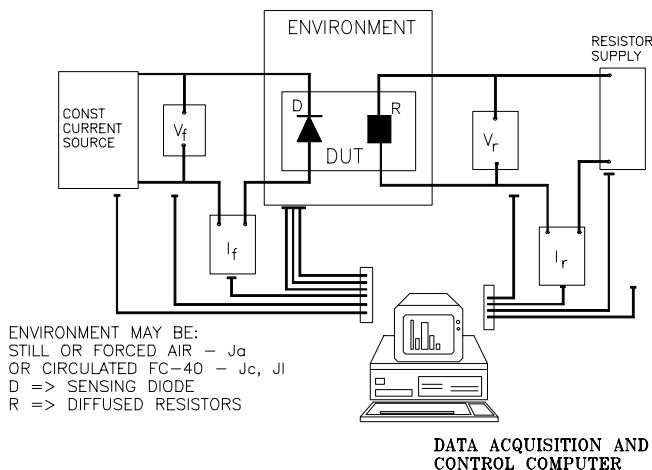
ENVIRONMENT

RESISTOR SUPPLY

CONST CURRENT SOURCE

$V_f$

D

R

DUT

$V_r$

$I_f$

$I_r$

ENVIRONMENT MAY BE:
STILL OR FORCED AIR – Ja
OR CIRCULATED FC–40 – Jc, Jl
D => SENSING DIODE
R => DIFFUSED RESISTORS

DATA ACQUISITION AND CONTROL COMPUTER